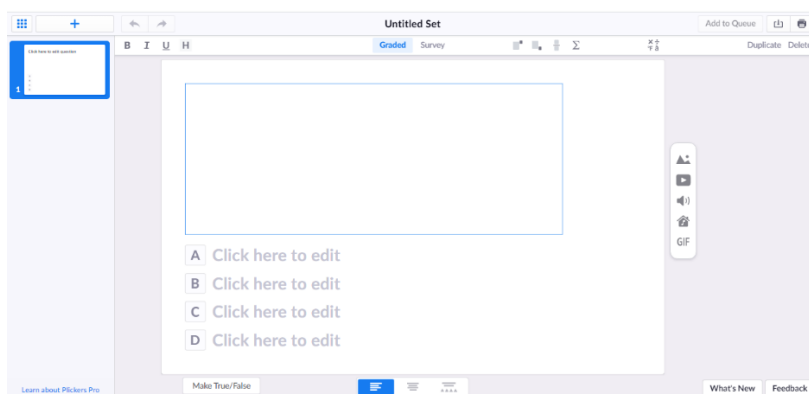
+

Untitled Set

Add to Queue

Click here to edit question

1

B I U H

Graded Survey

$\Sigma$

Duplicate Delete

A Click here to edit

B Click here to edit

C Click here to edit

D Click here to edit

GIF

Learn about Plickers Pro

Make True/False

What's New

Feedback